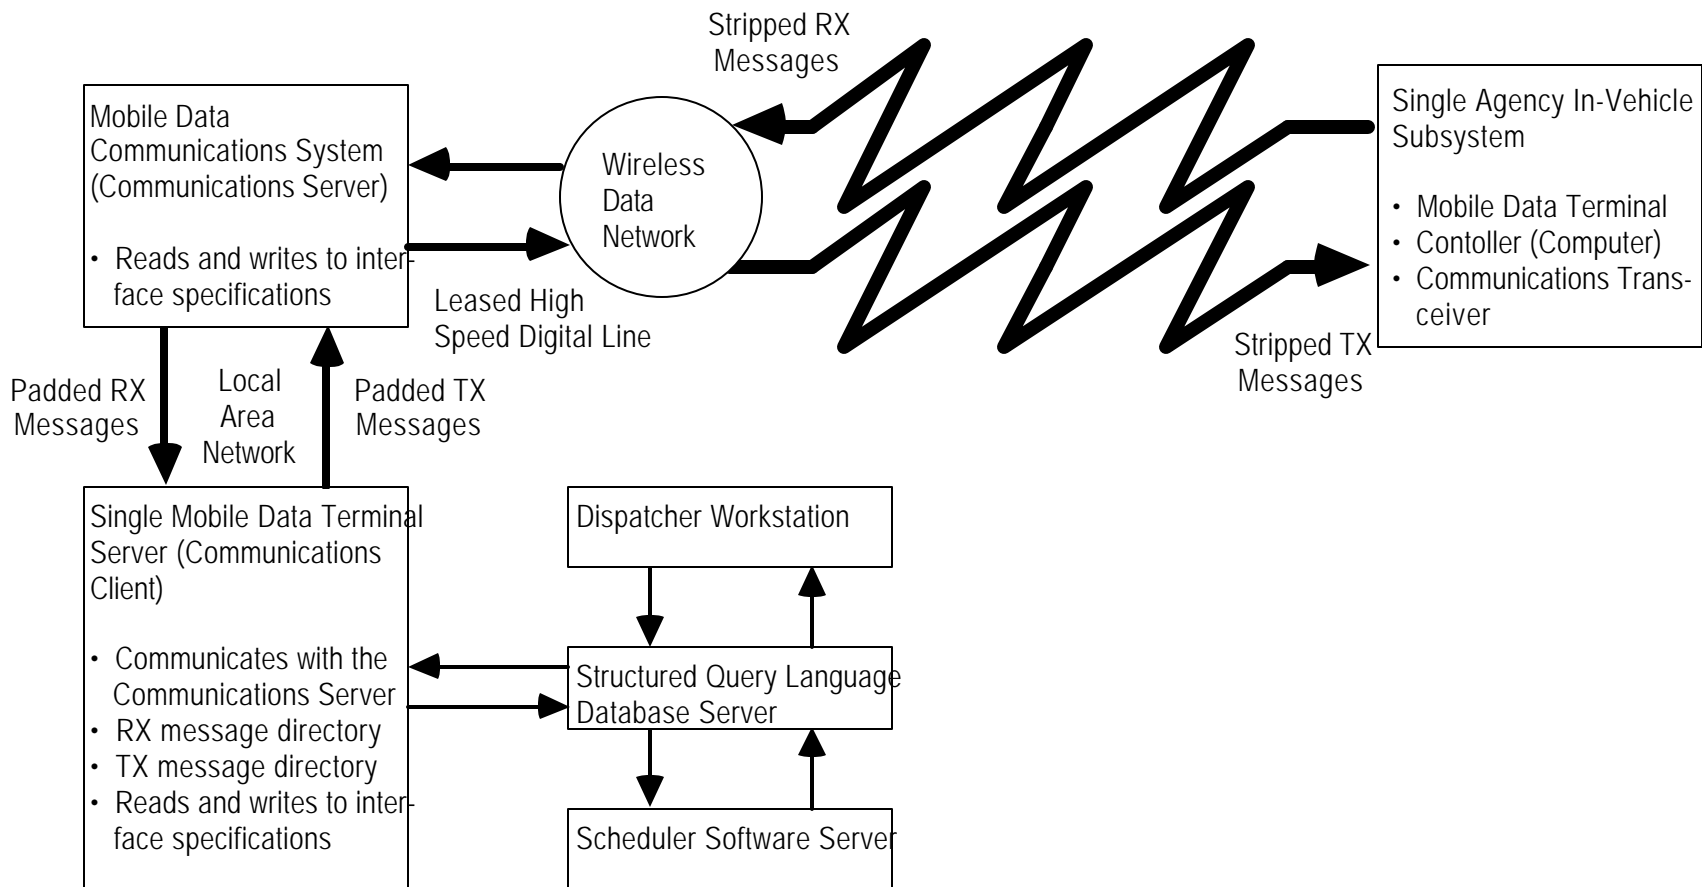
Stripped RX Messages

Mobile Data Communications System (Communications Server)

• Reads and writes to interface specifications

Wireless Data Network

Leased High Speed Digital Line

Single Agency In-Vehicle Subsystem

• Mobile Data Terminal
• Contoller (Computer)
• Communications Transceiver

Stripped TX Messages

Padded RX Messages

Local Area Network

Padded TX Messages

Single Mobile Data Terminal Server (Communications Client)

• Communicates with the Communications Server
• RX message directory
• TX message directory
• Reads and writes to interface specifications

Dispatcher Workstation

Structured Query Language Database Server

Scheduler Software Server